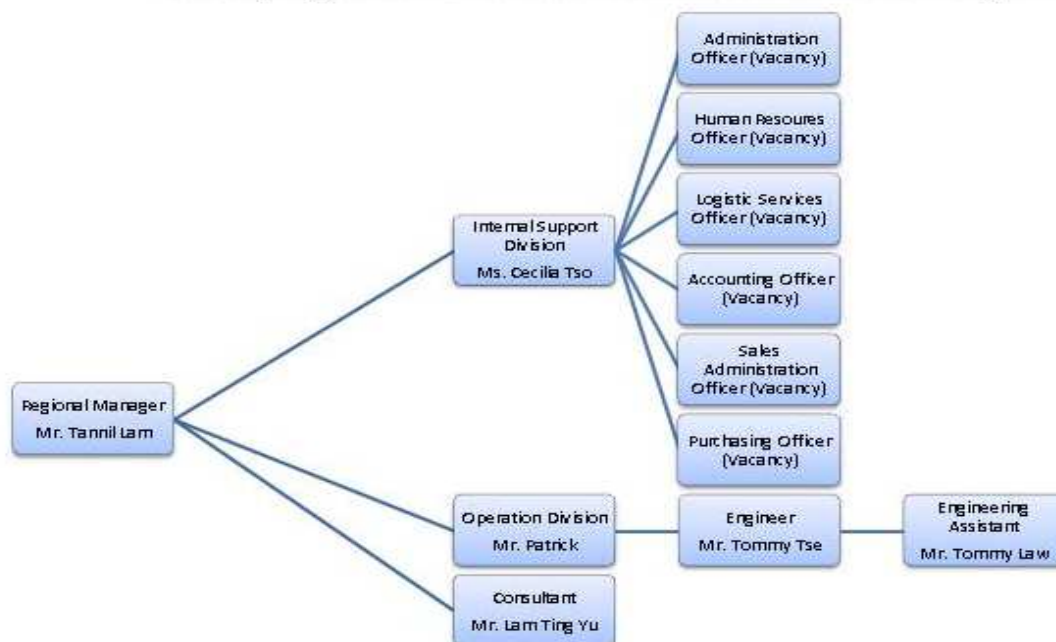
Regional Manager
Mr. Tannil Lam

Internal Support Division
Ms. Cecilia Tso

Administration Officer (Vacancy)

Human Resoures Officer (Vacancy)

Logistic Services Officer (Vacancy)

Accounting Officer (Vacancy)

Sales Administration Officer (Vacancy)

Purchasing Officer (Vacancy)

Operation Division
Mr. Patrick

Engineer
Mr. Tommy Tse

Engineering Assistant
Mr. Tommy Law

Consultant
Mr. Lam Ting Yu